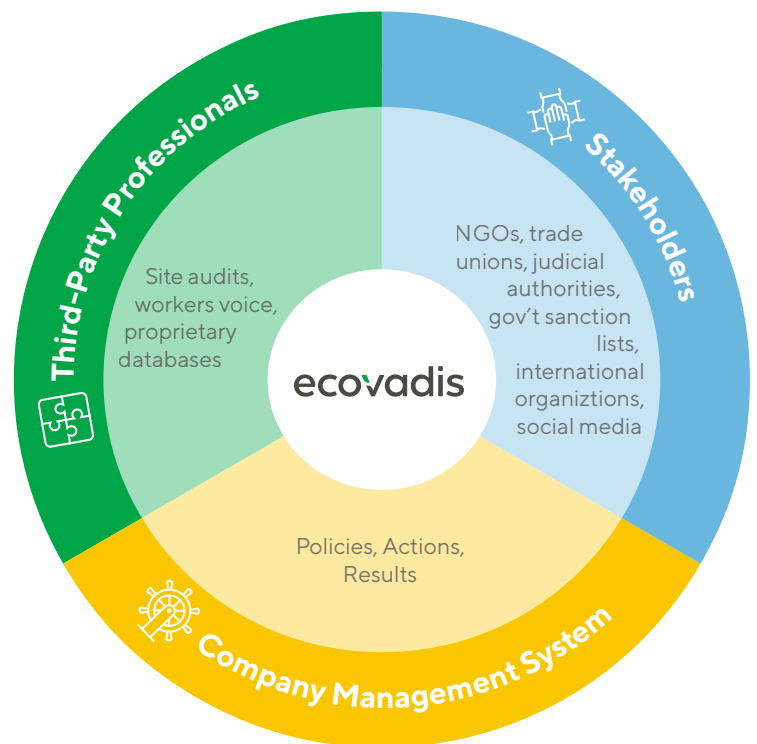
Third-Party Professionals

Site audits, workers voice, proprietary databases

Stakeholders

NGOs, trade unions, judicial authorities, gov't sanction lists, international organiztions, social media

ecovadis

Policies, Actions, Results

Company Management System